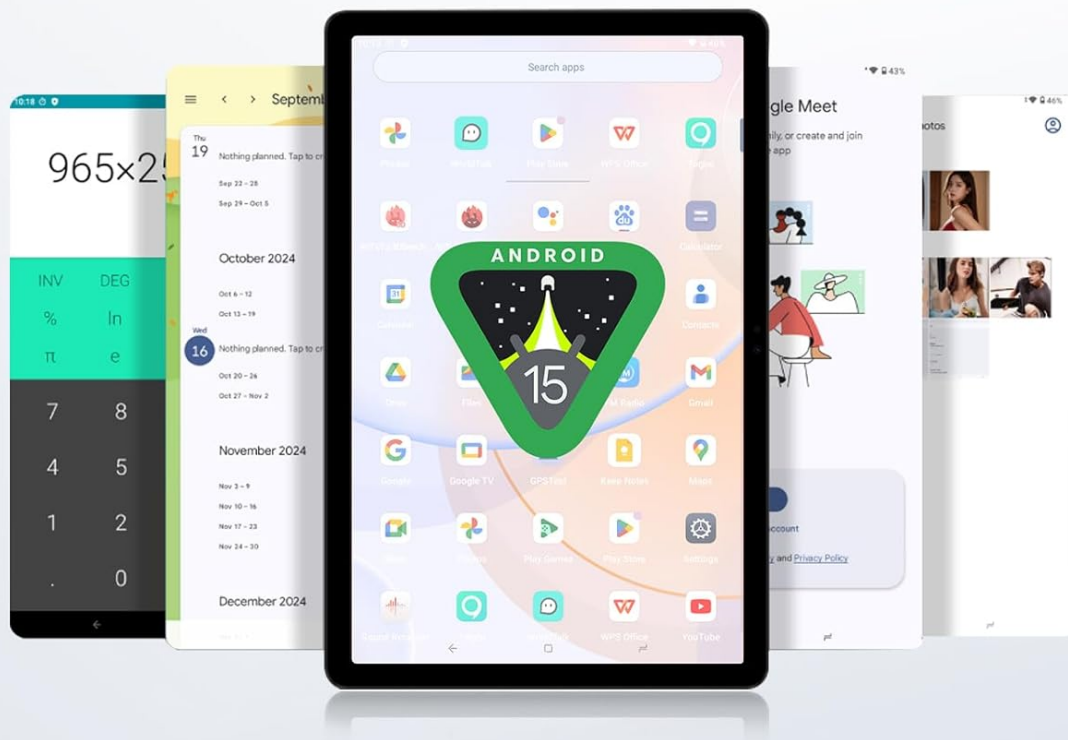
10:18

965×25

INV DEG
% ln
π e
7 8
4 5
1 2
. 0

Septemb

Thu 19 Nothing planned. Tap to cr
Sep 22 – 28
Sep 29 – Oct 5

October 2024
Oct 6 – 12
Oct 13 – 19
Wed 16 Nothing planned. Tap to cr
Oct 20 – 26
Oct 27 – Nov 2

November 2024
Nov 3 – 9
Nov 10 – 16
Nov 17 – 23
Nov 24 – 30

December 2024

Search apps

ANDROID
15

Photos
Google TV
GPSTest
Keep Notes
Maps
Google
Play Games
Play Store
Settings
WPS Office
YouTube
Gmail
Calculator
Contacts

43%
gle Meet
ily, or create and join
e app
ccount
and Privacy Policy

46%
otos